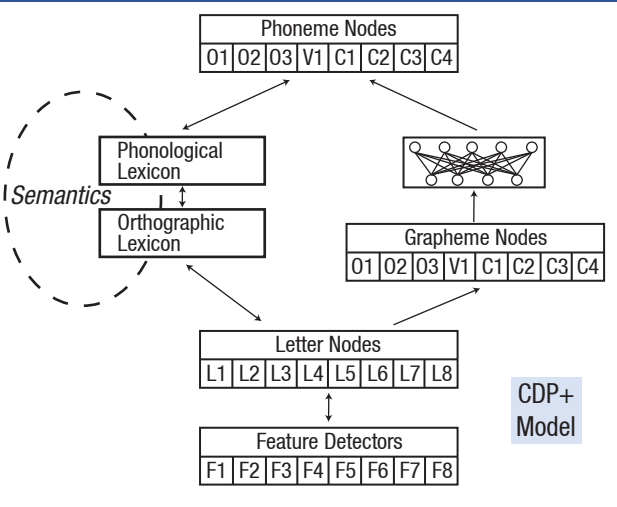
Phoneme Nodes

| O1 | O2 | O3 | V1 | C1 | C2 | C3 | C4 |
|---|---|---|---|---|---|---|---|

Phonological Lexicon

Semantics

Orthographic Lexicon

Grapheme Nodes

| O1 | O2 | O3 | V1 | C1 | C2 | C3 | C4 |
|---|---|---|---|---|---|---|---|

Letter Nodes

| L1 | L2 | L3 | L4 | L5 | L6 | L7 | L8 |
|---|---|---|---|---|---|---|---|

CDP+ Model

Feature Detectors

| F1 | F2 | F3 | F4 | F5 | F6 | F7 | F8 |
|---|---|---|---|---|---|---|---|